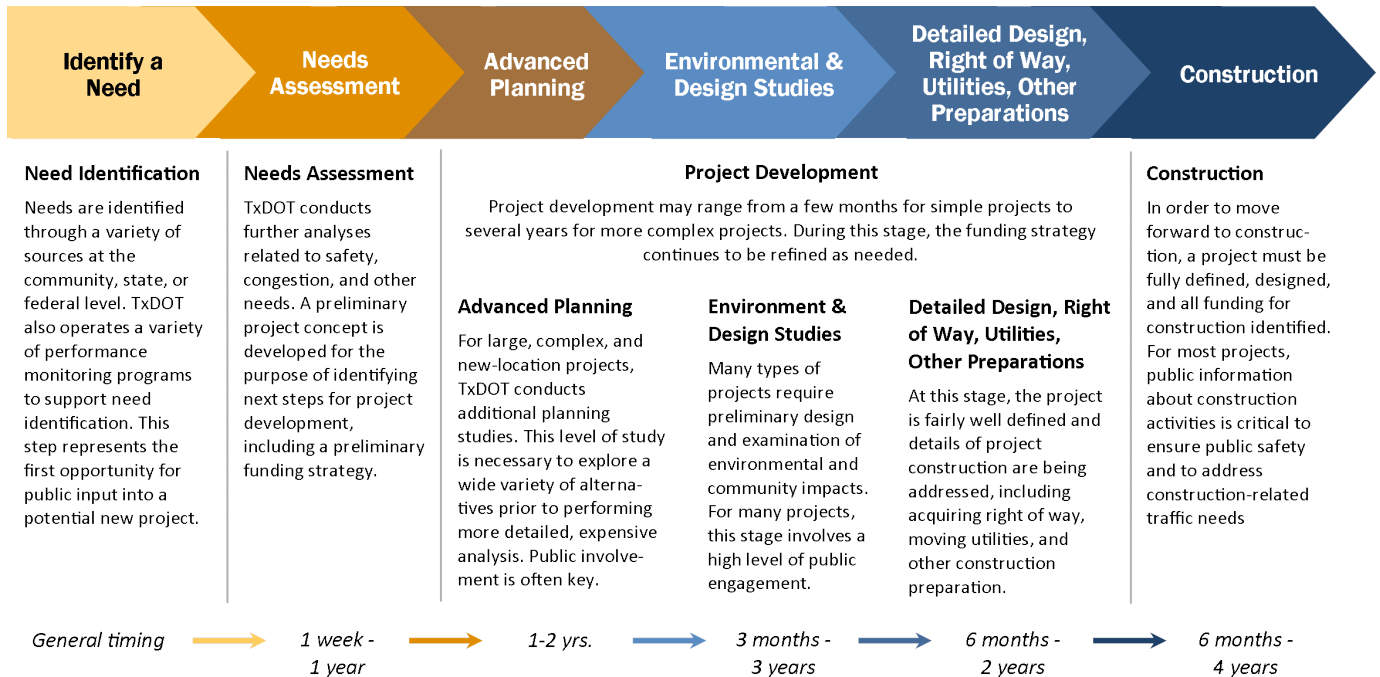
Identify a Need

Needs Assessment

Advanced Planning

Environmental & Design Studies

Detailed Design, Right of Way, Utilities, Other Preparations

Construction

Need Identification

Needs are identified through a variety of sources at the community, state, or federal level. TxDOT also operates a variety of performance monitoring programs to support need identification. This step represents the first opportunity for public input into a potential new project.

Needs Assessment

TxDOT conducts further analyses related to safety, congestion, and other needs. A preliminary project concept is developed for the purpose of identifying next steps for project development, including a preliminary funding strategy.

Project Development

Project development may range from a few months for simple projects to several years for more complex projects. During this stage, the funding strategy continues to be refined as needed.

Advanced Planning

For large, complex, and new-location projects, TxDOT conducts additional planning studies. This level of study is necessary to explore a wide variety of alternatives prior to performing more detailed, expensive analysis. Public involvement is often key.

Environment & Design Studies

Many types of projects require preliminary design and examination of environmental and community impacts. For many projects, this stage involves a high level of public engagement.

Detailed Design, Right of Way, Utilities, Other Preparations

At this stage, the project is fairly well defined and details of project construction are being addressed, including acquiring right of way, moving utilities, and other construction preparation.

Construction

In order to move forward to construction, a project must be fully defined, designed, and all funding for construction identified. For most projects, public information about construction activities is critical to ensure public safety and to address construction-related traffic needs

General timing

1 week - 1 year

1-2 yrs.

3 months - 3 years

6 months - 2 years

6 months - 4 years